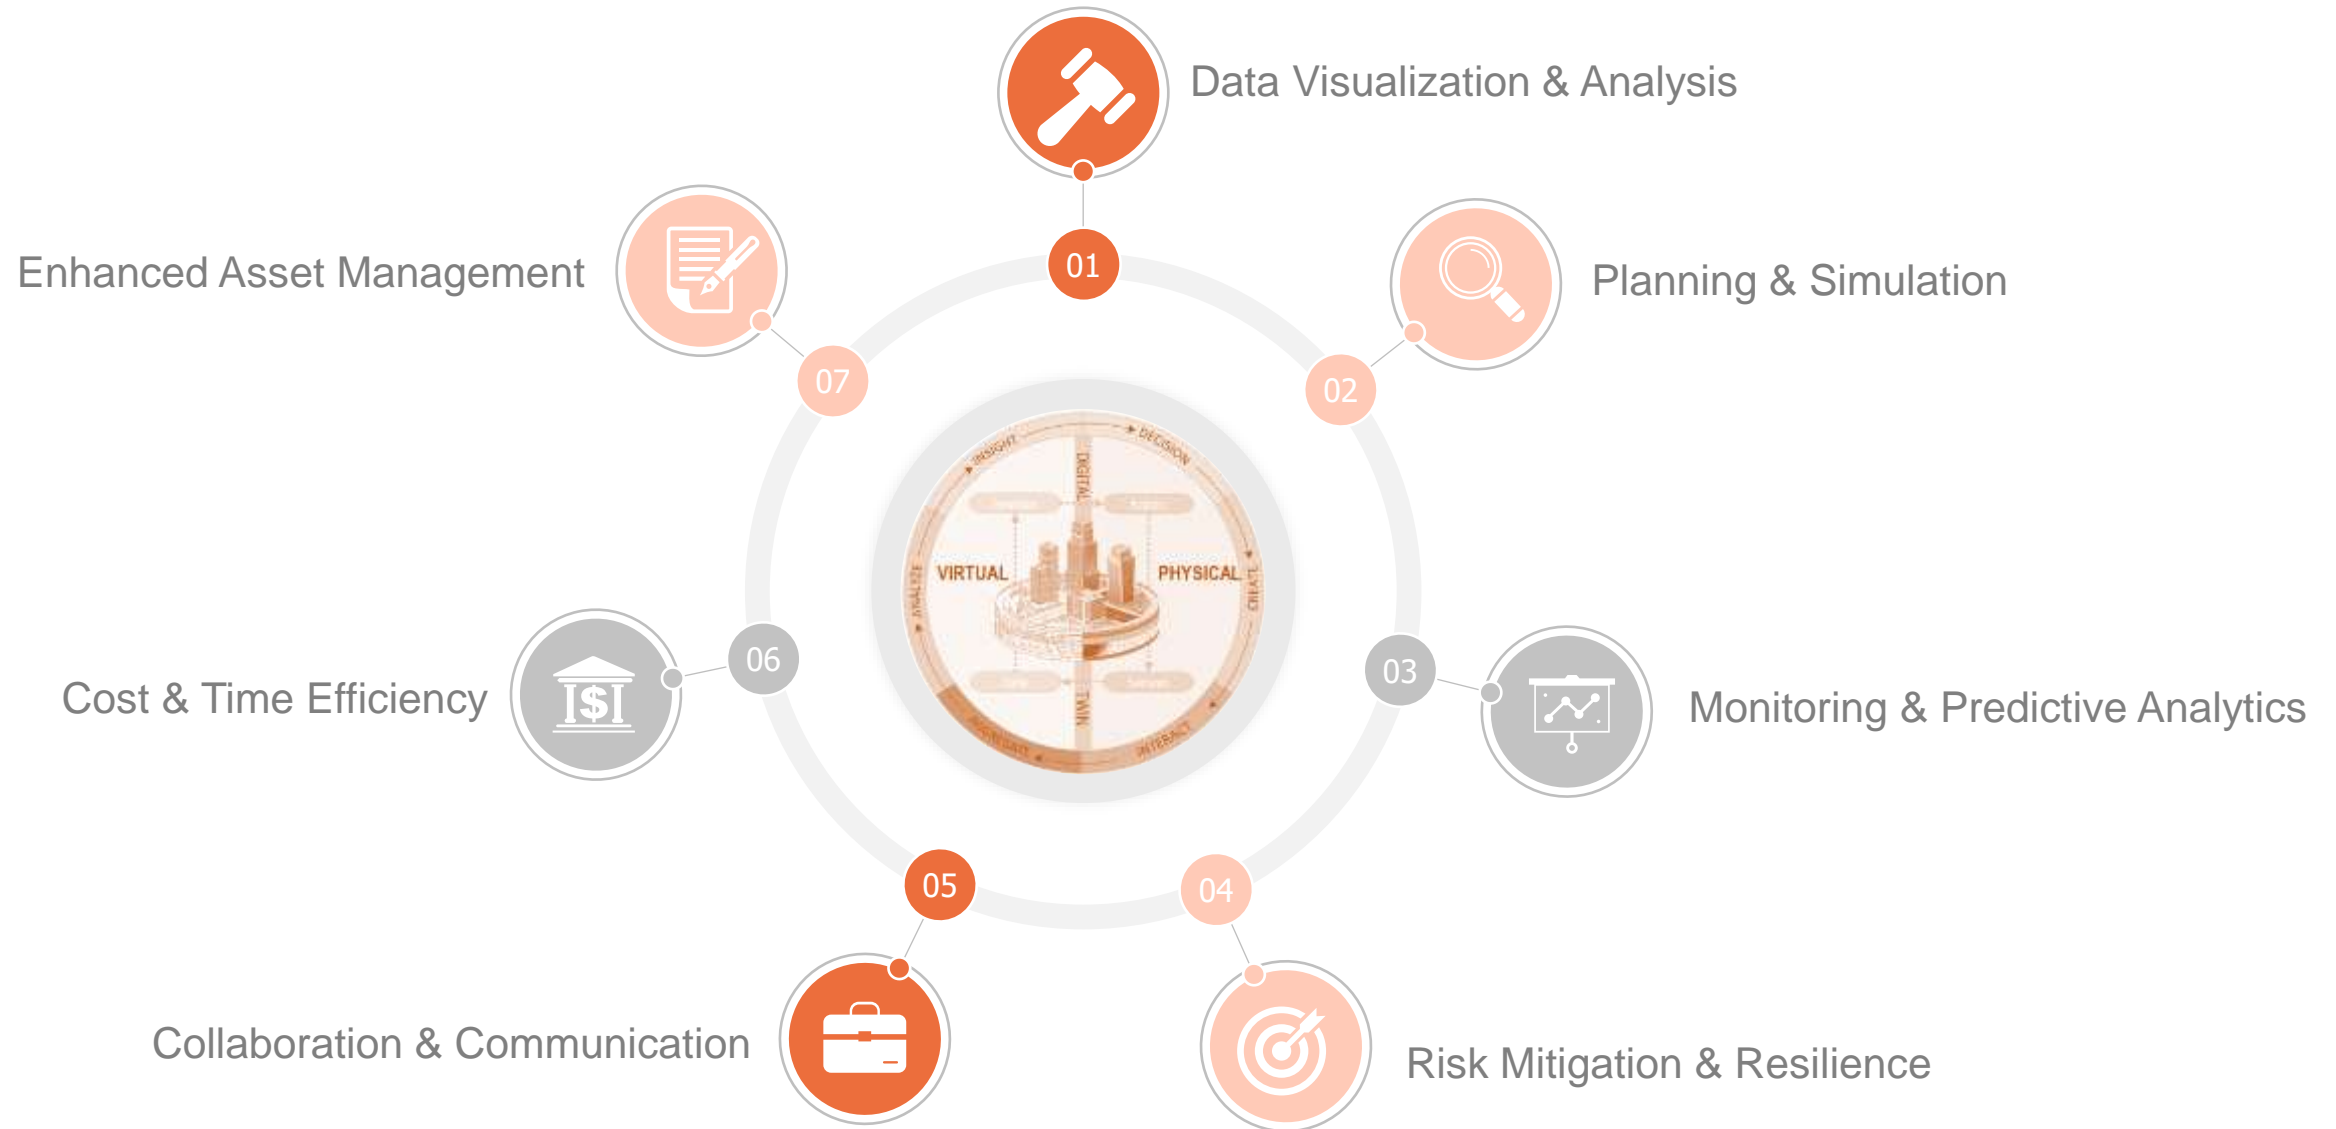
01
Data Visualization & Analysis

02
Planning & Simulation

03
Monitoring & Predictive Analytics

04
Risk Mitigation & Resilience

05
Collaboration & Communication

06
Cost & Time Efficiency

07
Enhanced Asset Management

INSIGHT
DECISION
DIGITAL
VIRTUAL
PHYSICAL
ANALYZE
CREATE
TWIN
INTERACT
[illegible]